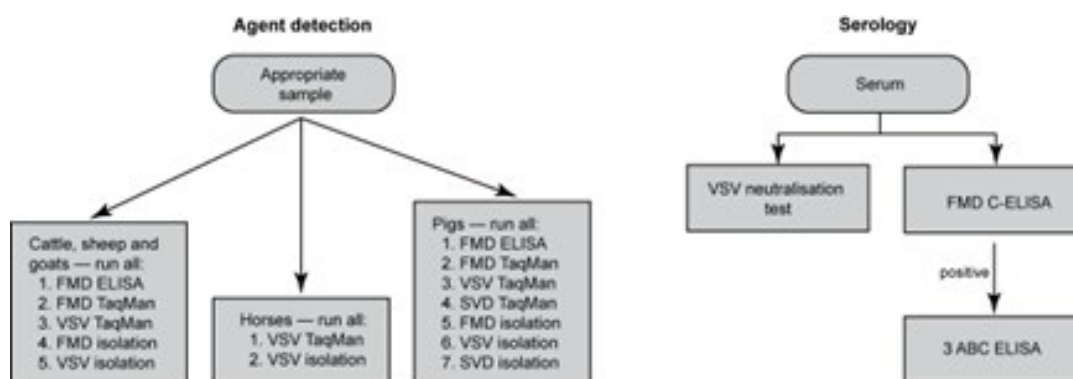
Agent detection

Appropriate sample

Cattle, sheep and goats — run all:
1. FMD ELISA
2. FMD TaqMan
3. VSV TaqMan
4. FMD isolation
5. VSV isolation

Horses — run all:
1. VSV TaqMan
2. VSV isolation

Pigs — run all:
1. FMD ELISA
2. FMD TaqMan
3. VSV TaqMan
4. SVD TaqMan
5. FMD isolation
6. VSV isolation
7. SVD isolation

Serology

Serum

VSV neutralisation test

FMD C-ELISA

positive

3 ABC ELISA